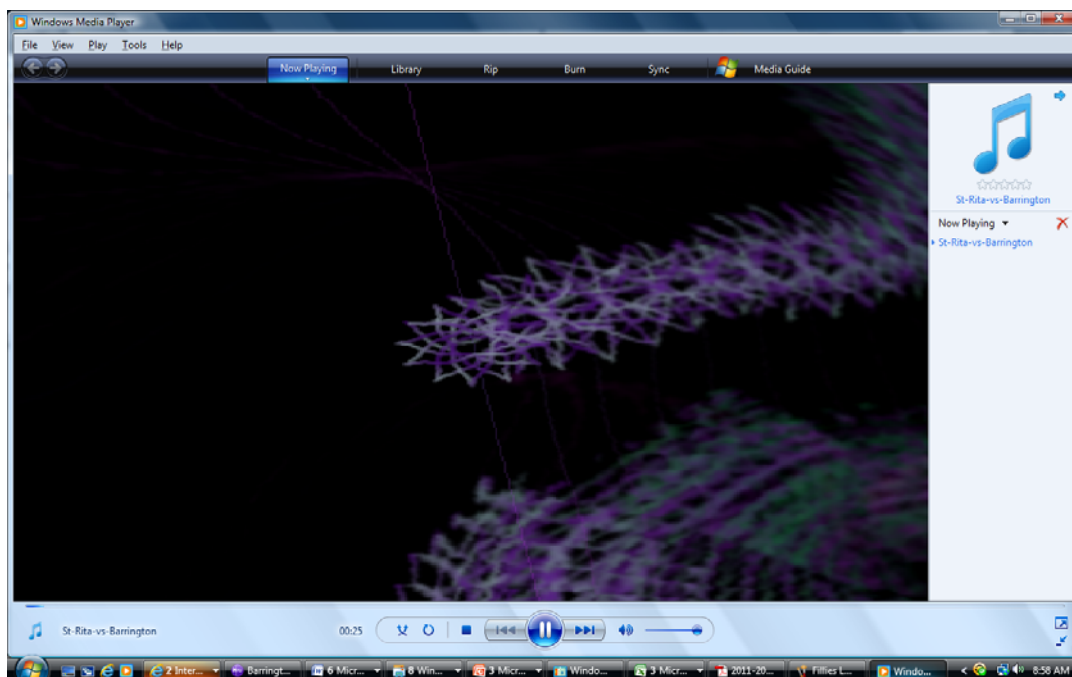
Windows Media Player

File View Play Tools Help

Now Playing Library Rip Burn Sync Media Guide

St-Rita-vs-Barrington

Now Playing ▾

St-Rita-vs-Barrington

St-Rita-vs-Barrington 00:25

2 Inter... Barringt... 6 Micr... 8 Win... 3 Micr... Windo... 3 Micr... 2011-20... Fillies L... Windo... 8:58 AM